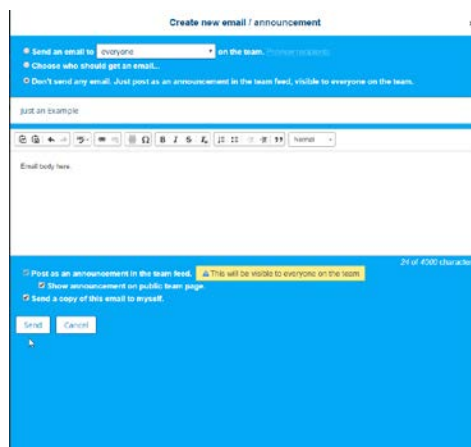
Create new email / announcement

Send an email to everyone on the team. Preview recipients

Choose who should get an email...

Don't send any email. Just post as an announcement in the team feed, visible to everyone on the team.

just an example

B I S Normal

Email body here.

24 of 4000 characte

Post as an announcement in the team feed. This will be visible to everyone on the team

Show announcement on public team page.

Send a copy of this email to myself.

Send Cancel